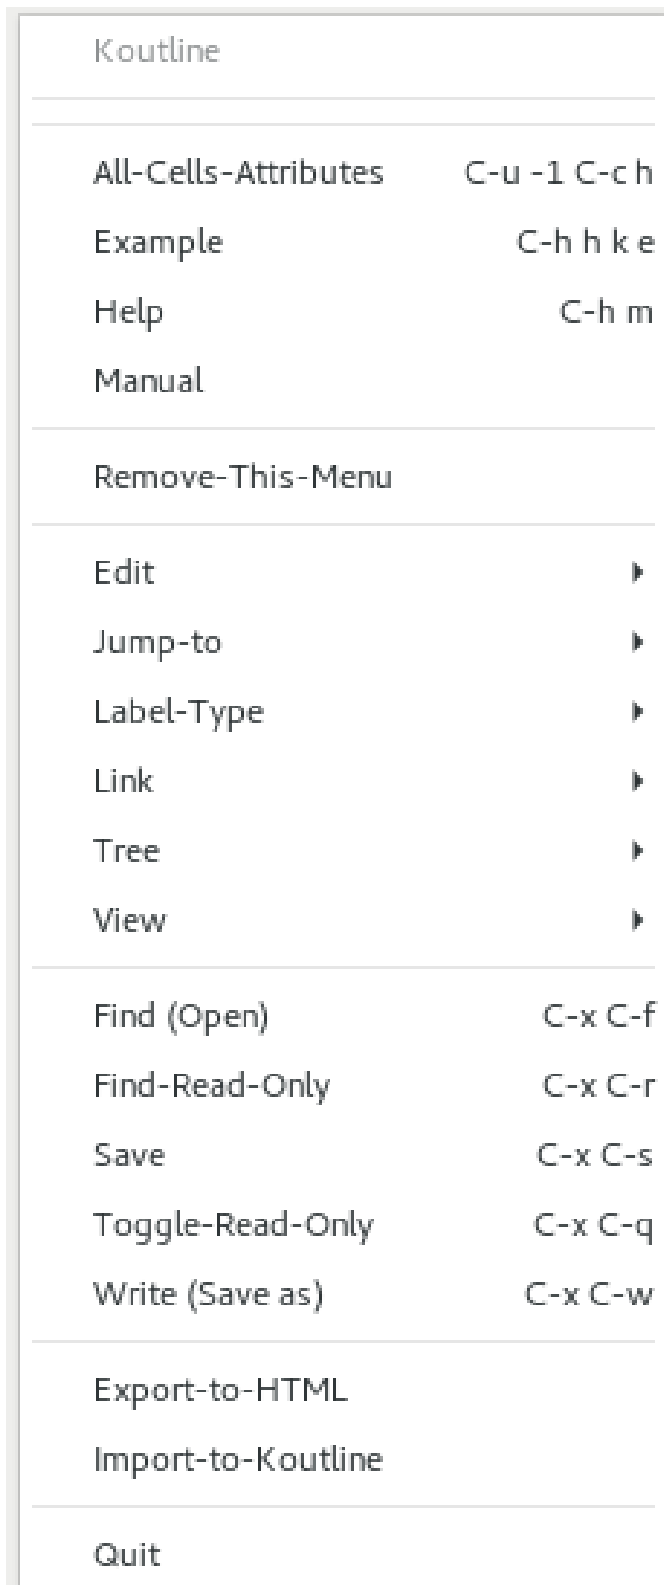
Koutline

All-Cells-Attributes C-u -1 C-c h
Example C-h h k e
Help C-h m
Manual

Remove-This-Menu

Edit
Jump-to
Label-Type
Link
Tree
View

Find (Open) C-x C-f
Find-Read-Only C-x C-r
Save C-x C-s
Toggle-Read-Only C-x C-q
Write (Save as) C-x C-w

Export-to-HTML
Import-to-Koutline

Quit